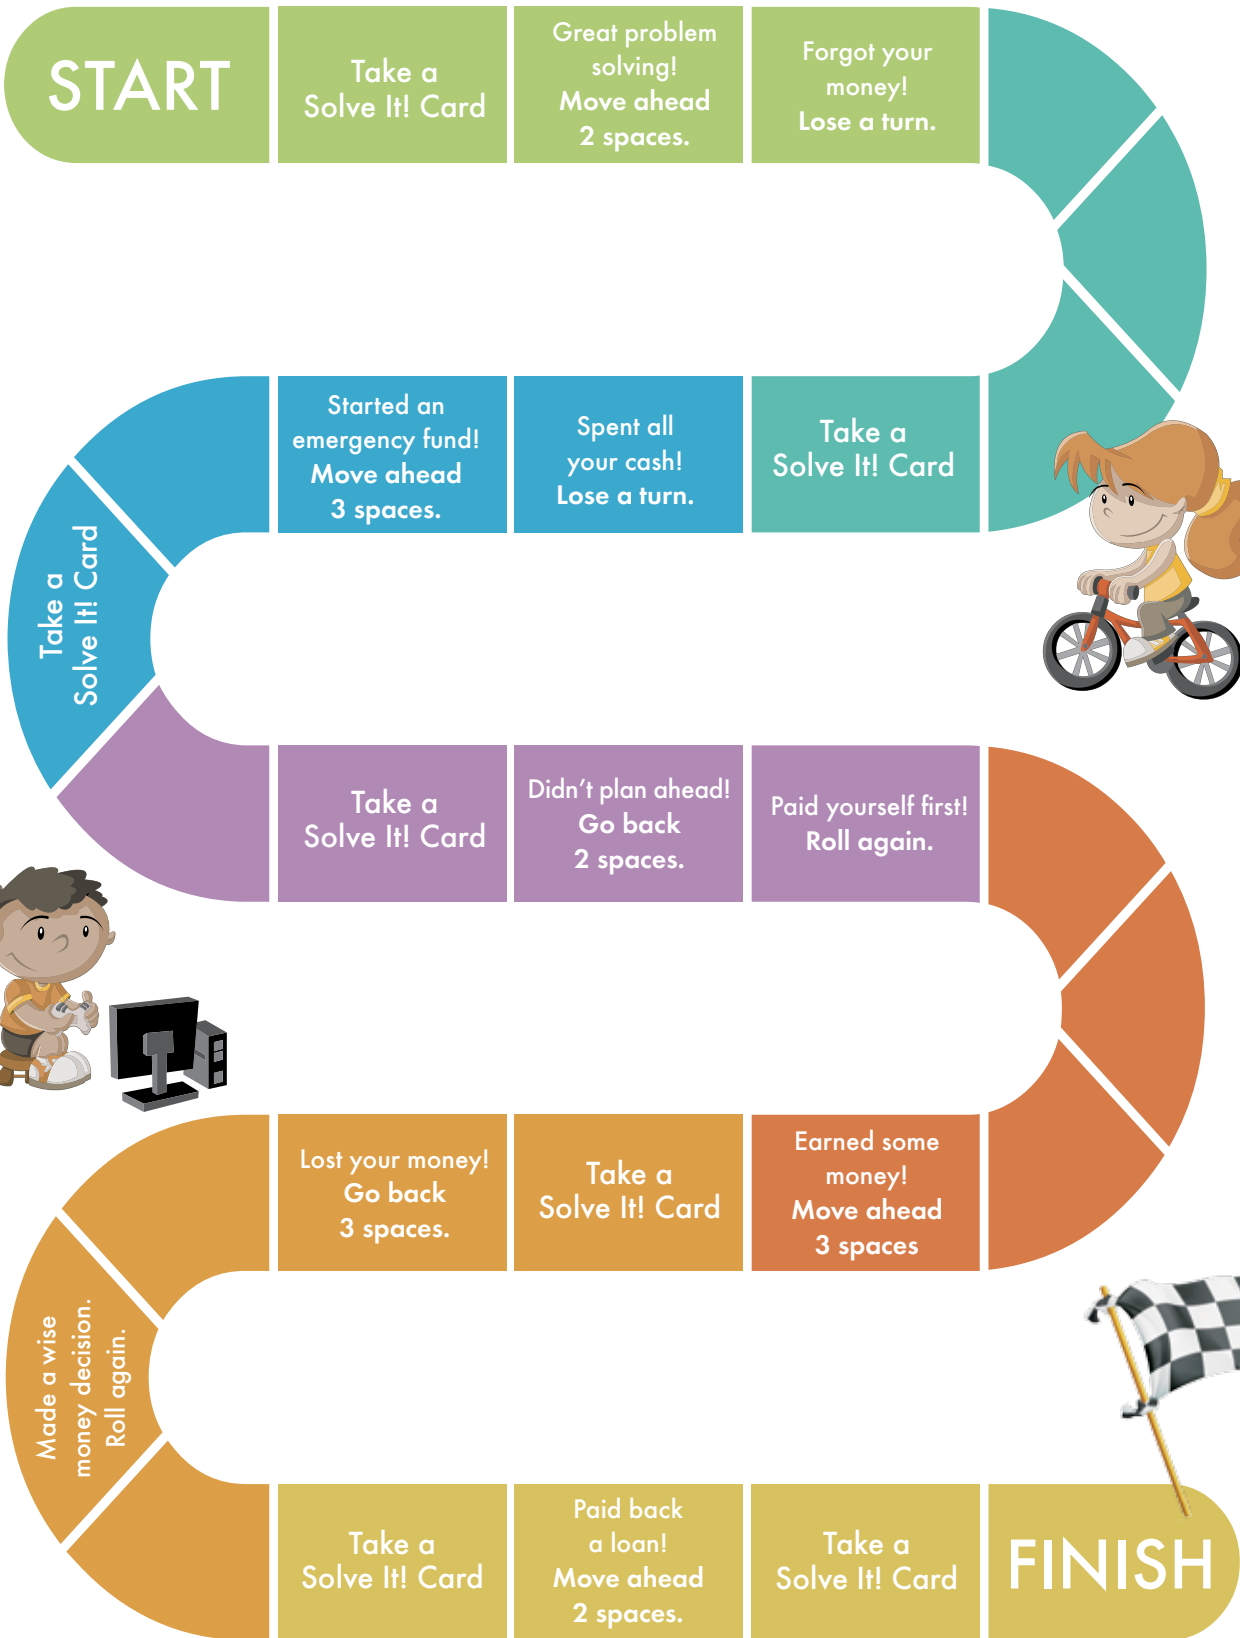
START

Take a Solve It! Card

Great problem solving! Move ahead 2 spaces.

Forgot your money! Lose a turn.

Take a Solve It! Card

Spent all your cash! Lose a turn.

Started an emergency fund! Move ahead 3 spaces.

Take a Solve It! Card

Take a Solve It! Card

Didn't plan ahead! Go back 2 spaces.

Paid yourself first! Roll again.

Earned some money! Move ahead 3 spaces

Take a Solve It! Card

Lost your money! Go back 3 spaces.

Made a wise money decision. Roll again.

Take a Solve It! Card

Paid back a loan! Move ahead 2 spaces.

Take a Solve It! Card

FINISH